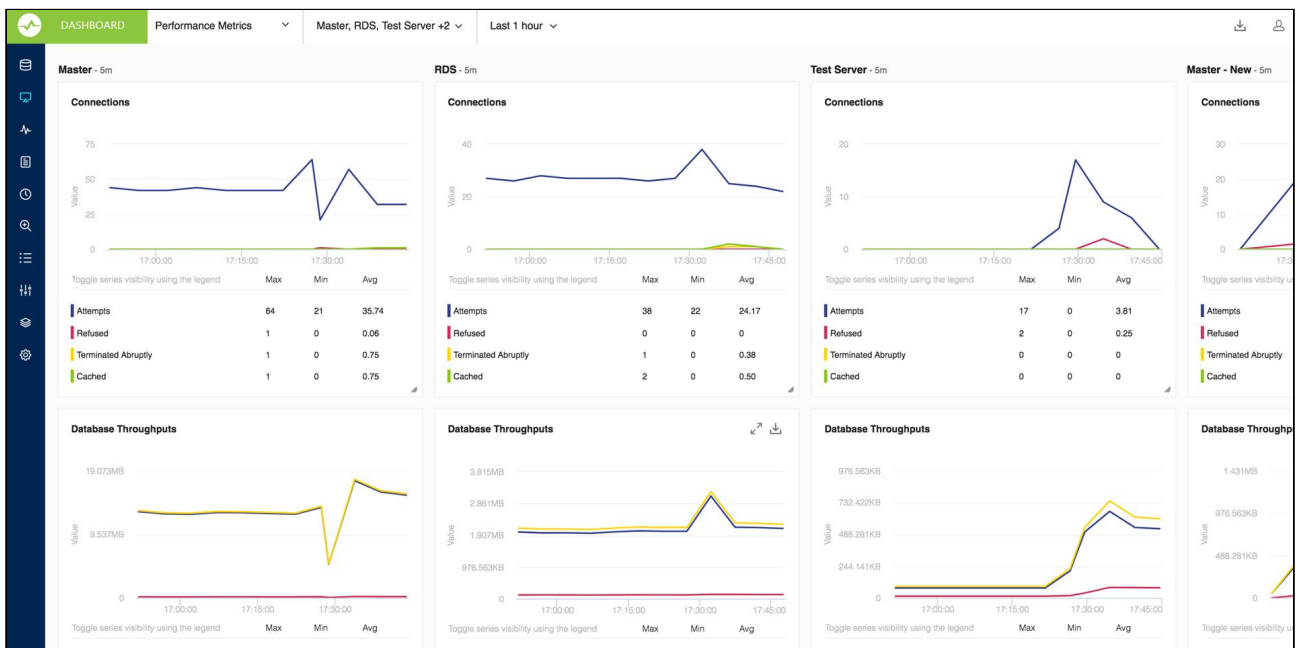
DASHBOARD Performance Metrics Master, RDS, Test Server +2 Last 1 hour

Master - 5m

Connections

75
50
25
0
Value
17:00:00 17:15:00 17:30:00

Toggle series visibility using the legend Max Min Avg

| | Max | Min | Avg |
|---|---|---|---|
| Attempts | 64 | 21 | 35.74 |
| Refused | 1 | 0 | 0.06 |
| Terminated Abruptly | 1 | 0 | 0.75 |
| Cached | 1 | 0 | 0.75 |

Database Throughputs

19.073MB
9.537MB
0
Value
17:00:00 17:15:00 17:30:00

Toggle series visibility using the legend Max Min Avg

RDS - 5m

Connections

40
20
0
Value
17:00:00 17:15:00 17:30:00 17:45:00

Toggle series visibility using the legend Max Min Avg

| | Max | Min | Avg |
|---|---|---|---|
| Attempts | 38 | 22 | 24.17 |
| Refused | 0 | 0 | 0 |
| Terminated Abruptly | 1 | 0 | 0.38 |
| Cached | 2 | 0 | 0.50 |

Database Throughputs

3.815MB
2.861MB
1.907MB
976.563KB
0
Value
17:00:00 17:15:00 17:30:00 17:45:00

Toggle series visibility using the legend Max Min Avg

Test Server - 5m

Connections

20
10
0
Value
17:00:00 17:15:00 17:30:00 17:45:00

Toggle series visibility using the legend Max Min Avg

| | Max | Min | Avg |
|---|---|---|---|
| Attempts | 17 | 0 | 3.81 |
| Refused | 2 | 0 | 0.25 |
| Terminated Abruptly | 0 | 0 | 0 |
| Cached | 0 | 0 | 0 |

Database Throughputs

976.563KB
732.422KB
488.281KB
244.141KB
0
Value
17:00:00 17:15:00 17:30:00 17:45:00

Toggle series visibility using the legend Max Min Avg

Master - New - 5m

Connections

30
20
10
0
Value
17:3

Toggle series visibility u

Attempts
Refused
Terminated Abruptly
Cached

Database Throughp

1.431MB
976.563KB
488.281KB
0
Value

Toggle series visibility u